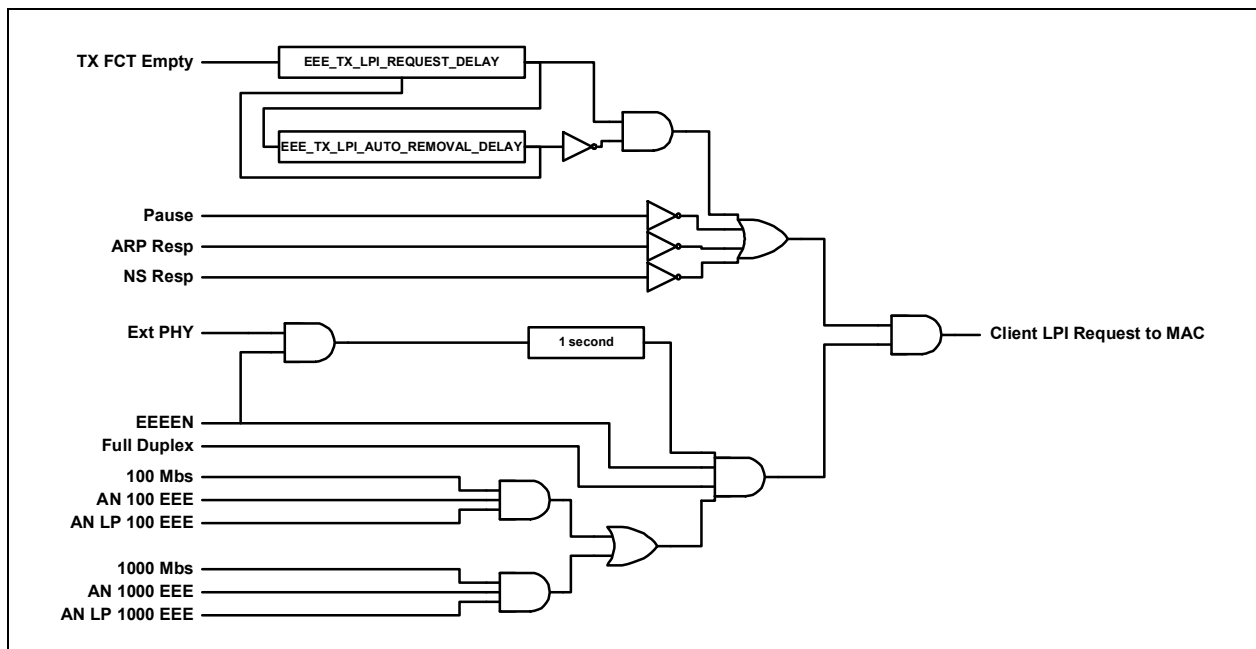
TX FCT Empty
EEE_TX_LPI_REQUEST_DELAY
EEE_TX_LPI_AUTO_REMOVAL_DELAY
Pause
ARP Resp
NS Resp
Ext PHY
1 second
Client LPI Request to MAC
EEEEN
Full Duplex
100 Mbs
AN 100 EEE
AN LP 100 EEE
1000 Mbs
AN 1000 EEE
AN LP 1000 EEE